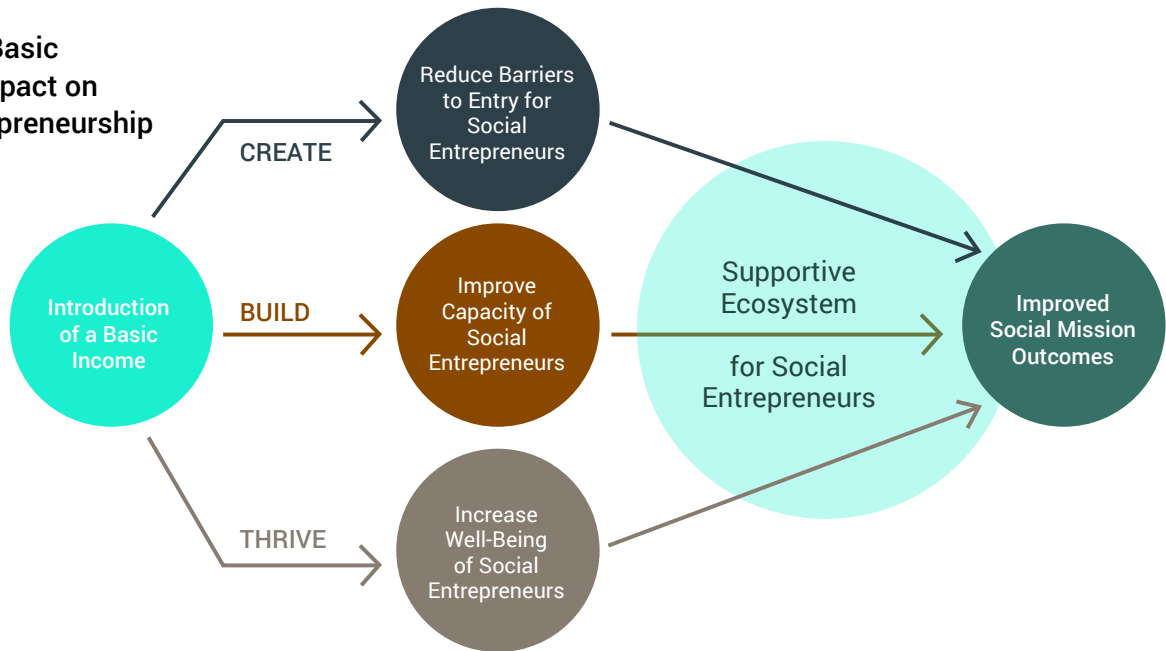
Basic
pact on
preneurship

CREATE

Reduce Barriers to Entry for Social Entrepreneurs

Introduction of a Basic Income

BUILD

Improve Capacity of Social Entrepreneurs

Supportive Ecosystem

for Social Entrepreneurs

Improved Social Mission Outcomes

THRIVE

Increase Well-Being of Social Entrepreneurs